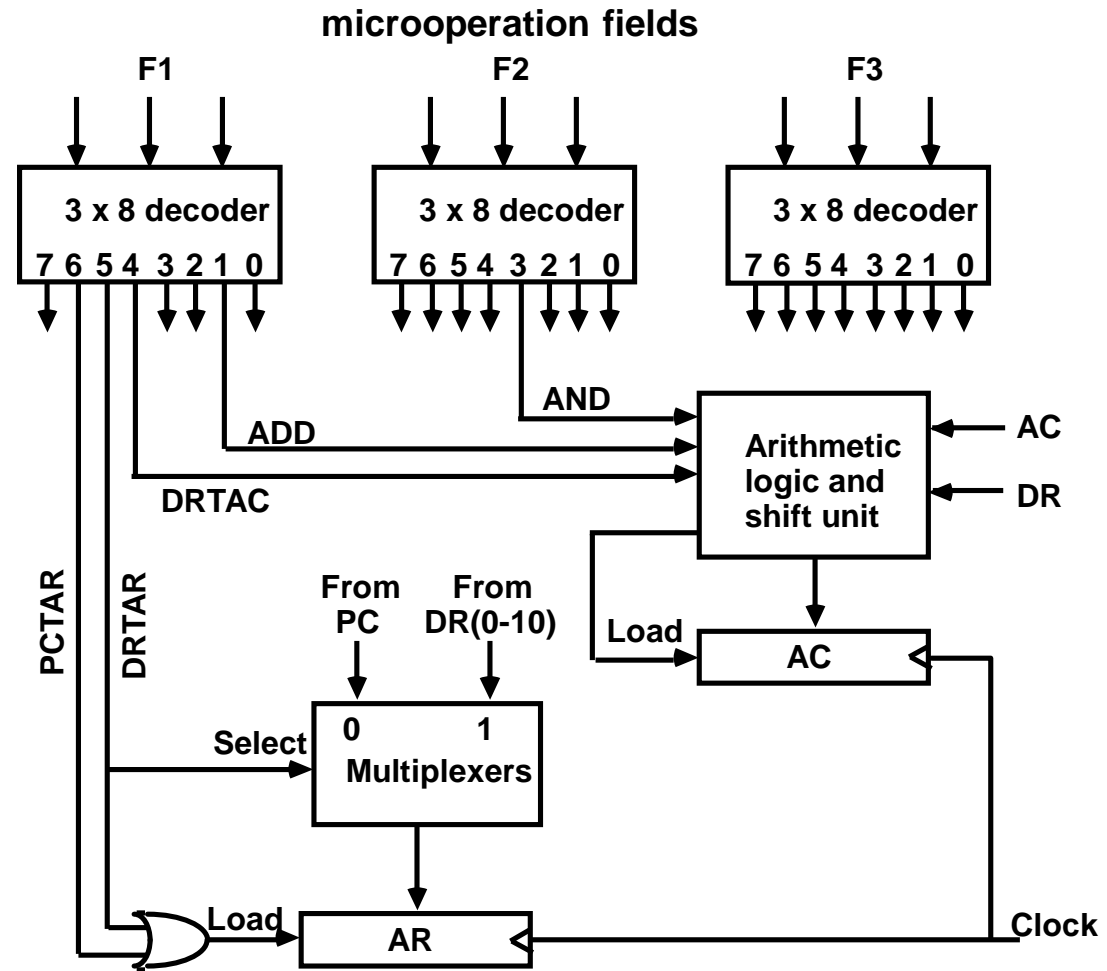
microoperation fields

F1

F2

F3

3 x 8 decoder

7 6 5 4 3 2 1 0

3 x 8 decoder

7 6 5 4 3 2 1 0

3 x 8 decoder

7 6 5 4 3 2 1 0

AND

ADD

DRTAC

Arithmetic logic and shift unit

AC

DR

PCTAR

DRTAR

From PC

From DR(0-10)

Load

AC

Select

0

1

Multiplexers

Load

AR

Clock